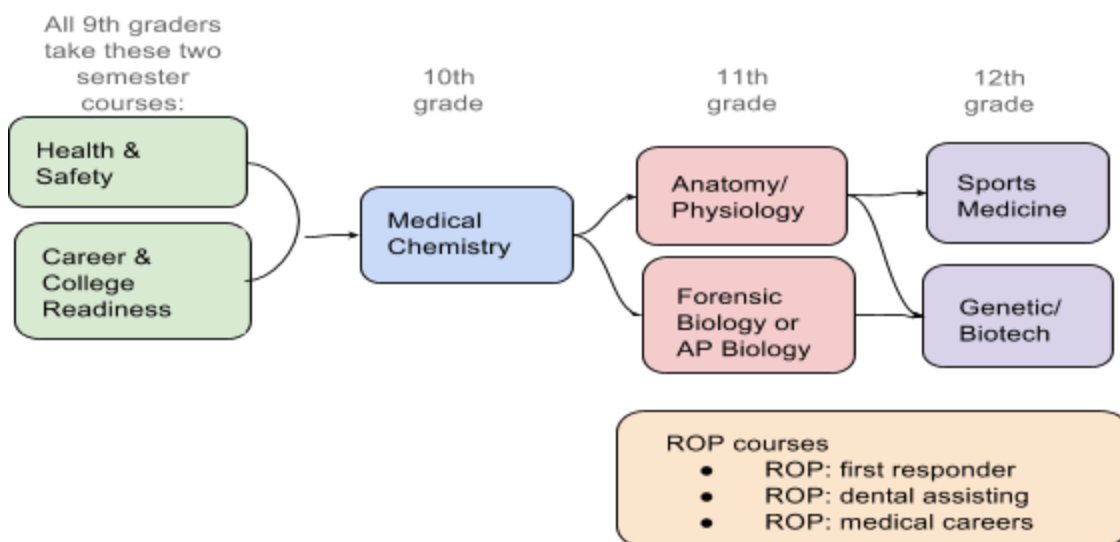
All 9th graders take these two semester courses:

Health & Safety

Career & College Readiness

10th grade

Medical Chemistry

11th grade

Anatomy/ Physiology

Forensic Biology or AP Biology

12th grade

Sports Medicine

Genetic/ Biotech

ROP courses
- ROP: first responder
- ROP: dental assisting
- ROP: medical careers